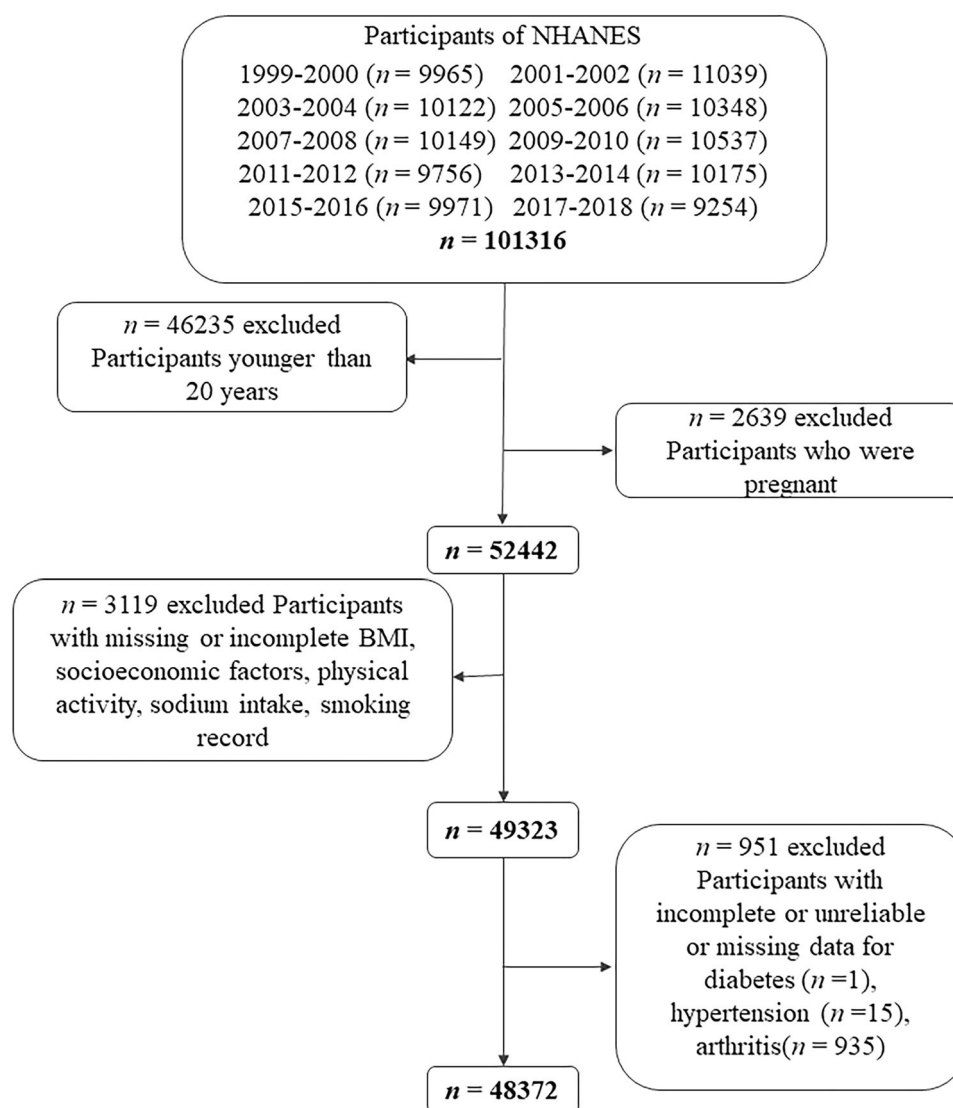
Participants of NHANES
1999-2000 ($n$ = 9965) 2001-2002 ($n$ = 11039)
2003-2004 ($n$ = 10122) 2005-2006 ($n$ = 10348)
2007-2008 ($n$ = 10149) 2009-2010 ($n$ = 10537)
2011-2012 ($n$ = 9756) 2013-2014 ($n$ = 10175)
2015-2016 ($n$ = 9971) 2017-2018 ($n$ = 9254)
$n$ = 101316

$n$ = 46235 excluded Participants younger than 20 years

$n$ = 2639 excluded Participants who were pregnant

$n$ = 52442

$n$ = 3119 excluded Participants with missing or incomplete BMI, socioeconomic factors, physical activity, sodium intake, smoking record

$n$ = 49323

$n$ = 951 excluded Participants with incomplete or unreliable or missing data for diabetes ($n$ =1), hypertension ($n$ =15), arthritis($n$ = 935)

$n$ = 48372